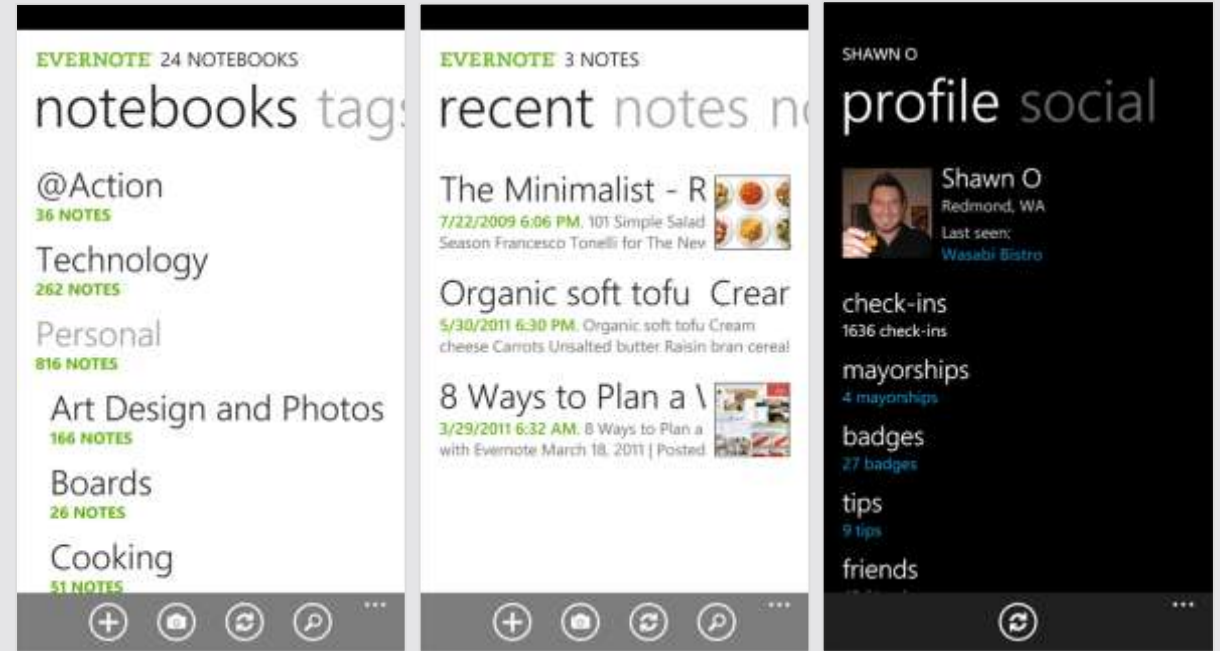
EVERNOTE 24 NOTEBOOKS
notebooks tag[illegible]

@Action
36 NOTES

Technology
262 NOTES

Personal
816 NOTES

Art Design and Photos
166 NOTES

Boards
26 NOTES

Cooking
51 NOTES

...

EVERNOTE 3 NOTES
recent notes n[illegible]

The Minimalist - R
7/22/2009 6:06 PM. 101 Simple Salad Season Francesco Tonelli for The New

Organic soft tofu Crear
5/30/2011 6:30 PM. Organic soft tofu Cream cheese Carrots Unsalted butter Raisin bran cereal

8 Ways to Plan a \
3/29/2011 6:32 AM. 8 Ways to Plan a with Evernote March 18, 2011 | Posted

...

SHAWN O
profile social

Shawn O
Redmond, WA
Last seen:
Wasabi Bistro

check-ins
1636 check-ins

mayorships
4 mayorships

badges
27 badges

tips
9 tips

friends
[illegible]

...